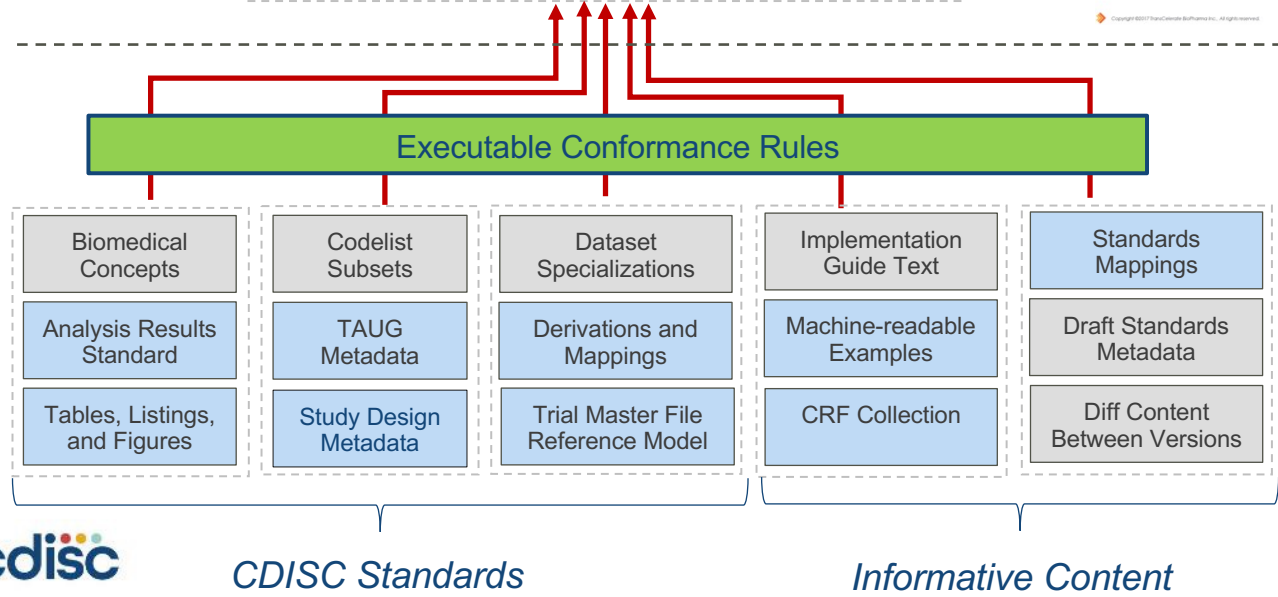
Copyright ©2017 TransCelerate BioPharma Inc., All rights reserved.

Executable Conformance Rules

Biomedical Concepts

Analysis Results Standard

Tables, Listings, and Figures

Codelist Subsets

TAUG Metadata

Study Design Metadata

Dataset Specializations

Derivations and Mappings

Trial Master File Reference Model

Implementation Guide Text

Machine-readable Examples

CRF Collection

Standards Mappings

Draft Standards Metadata

Diff Content Between Versions

cdisc

CDISC Standards

Informative Content